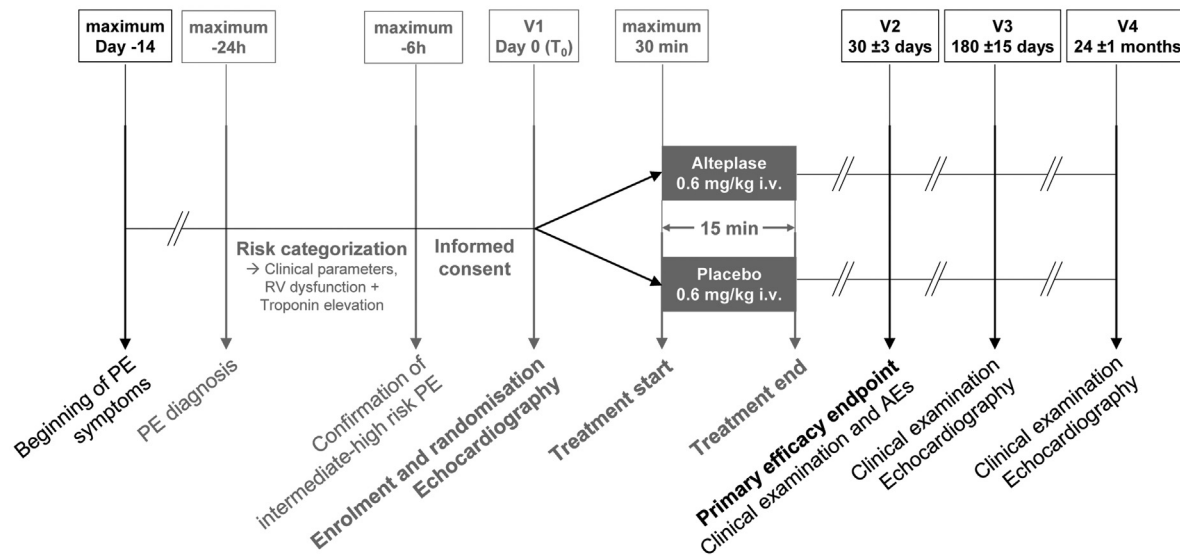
maximum
Day -14

maximum
-24h

maximum
-6h

V1
Day 0 ($T_0$)

maximum
30 min

V2
30 ±3 days

V3
180 ±15 days

V4
24 ±1 months

Alteplase
0.6 mg/kg i.v.

15 min

Placebo
0.6 mg/kg i.v.

Risk categorization
→ Clinical parameters, RV dysfunction + Troponin elevation

Informed consent

Beginning of PE symptoms

PE diagnosis

Confirmation of intermediate-high risk PE

Enrolment and randomisation
Echocardiography

Treatment start

Treatment end

Primary efficacy endpoint
Clinical examination and AEs

Clinical examination
Echocardiography

Clinical examination
Echocardiography